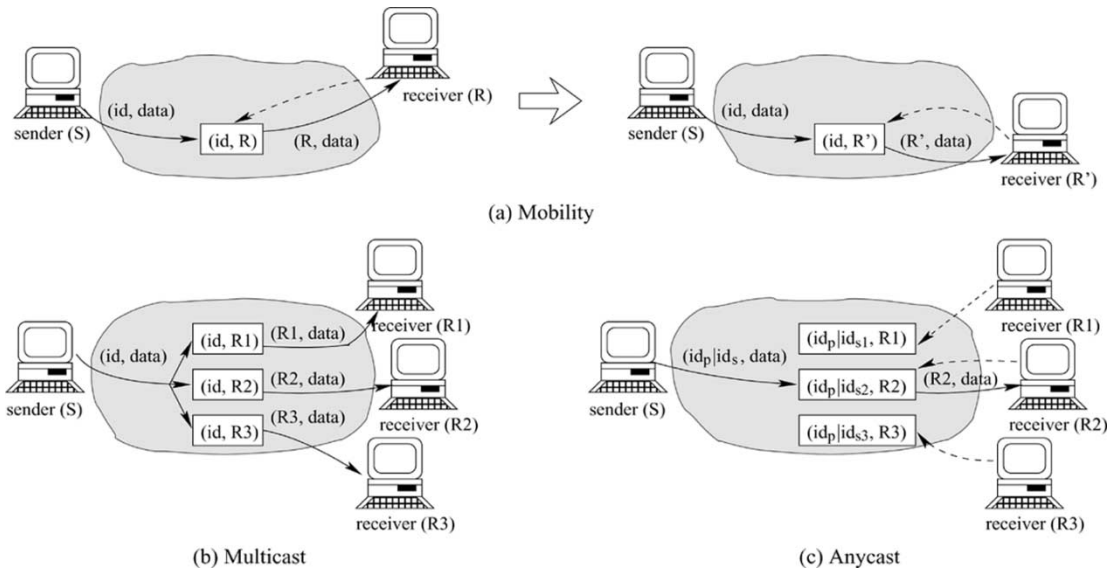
sender (S)

(id, data)

(id, R)

(R, data)

receiver (R)

sender (S)

(id, data)

(id, R')

(R', data)

receiver (R')

(a) Mobility

sender (S)

(id, data)

(id, R1)

(R1, data)

receiver (R1)

(id, R2)

(R2, data)

receiver (R2)

(id, R3)

(R3, data)

receiver (R3)

(b) Multicast

sender (S)

$(id_p|id_s, data)$

$(id_p|id_{s1}, R1)$

receiver (R1)

$(id_p|id_{s2}, R2)$

(R2, data)

receiver (R2)

$(id_p|id_{s3}, R3)$

receiver (R3)

(c) Anycast